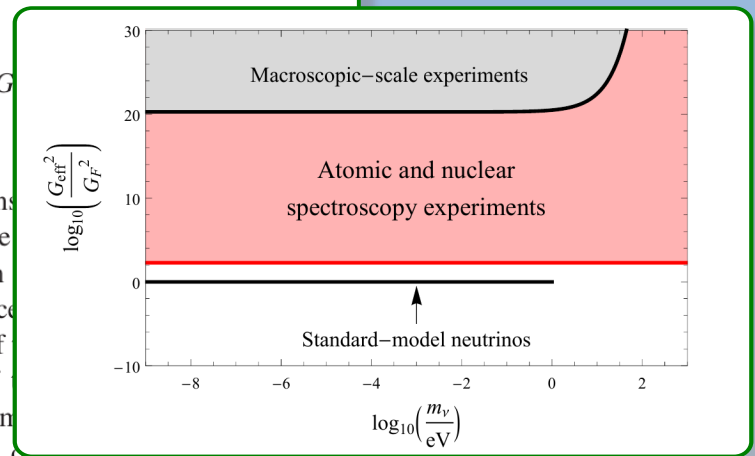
30

20

10

0

−10

−8 −6 −4 −2 0 2

Macroscopic−scale experiments

Atomic and nuclear spectroscopy experiments

Standard−model neutrinos

$\log_{10}\left(\frac{G_{\mathrm{eff}}^2}{G_F^2}\right)$

$\log_{10}\left(\frac{m_\nu}{\mathrm{eV}}\right)$